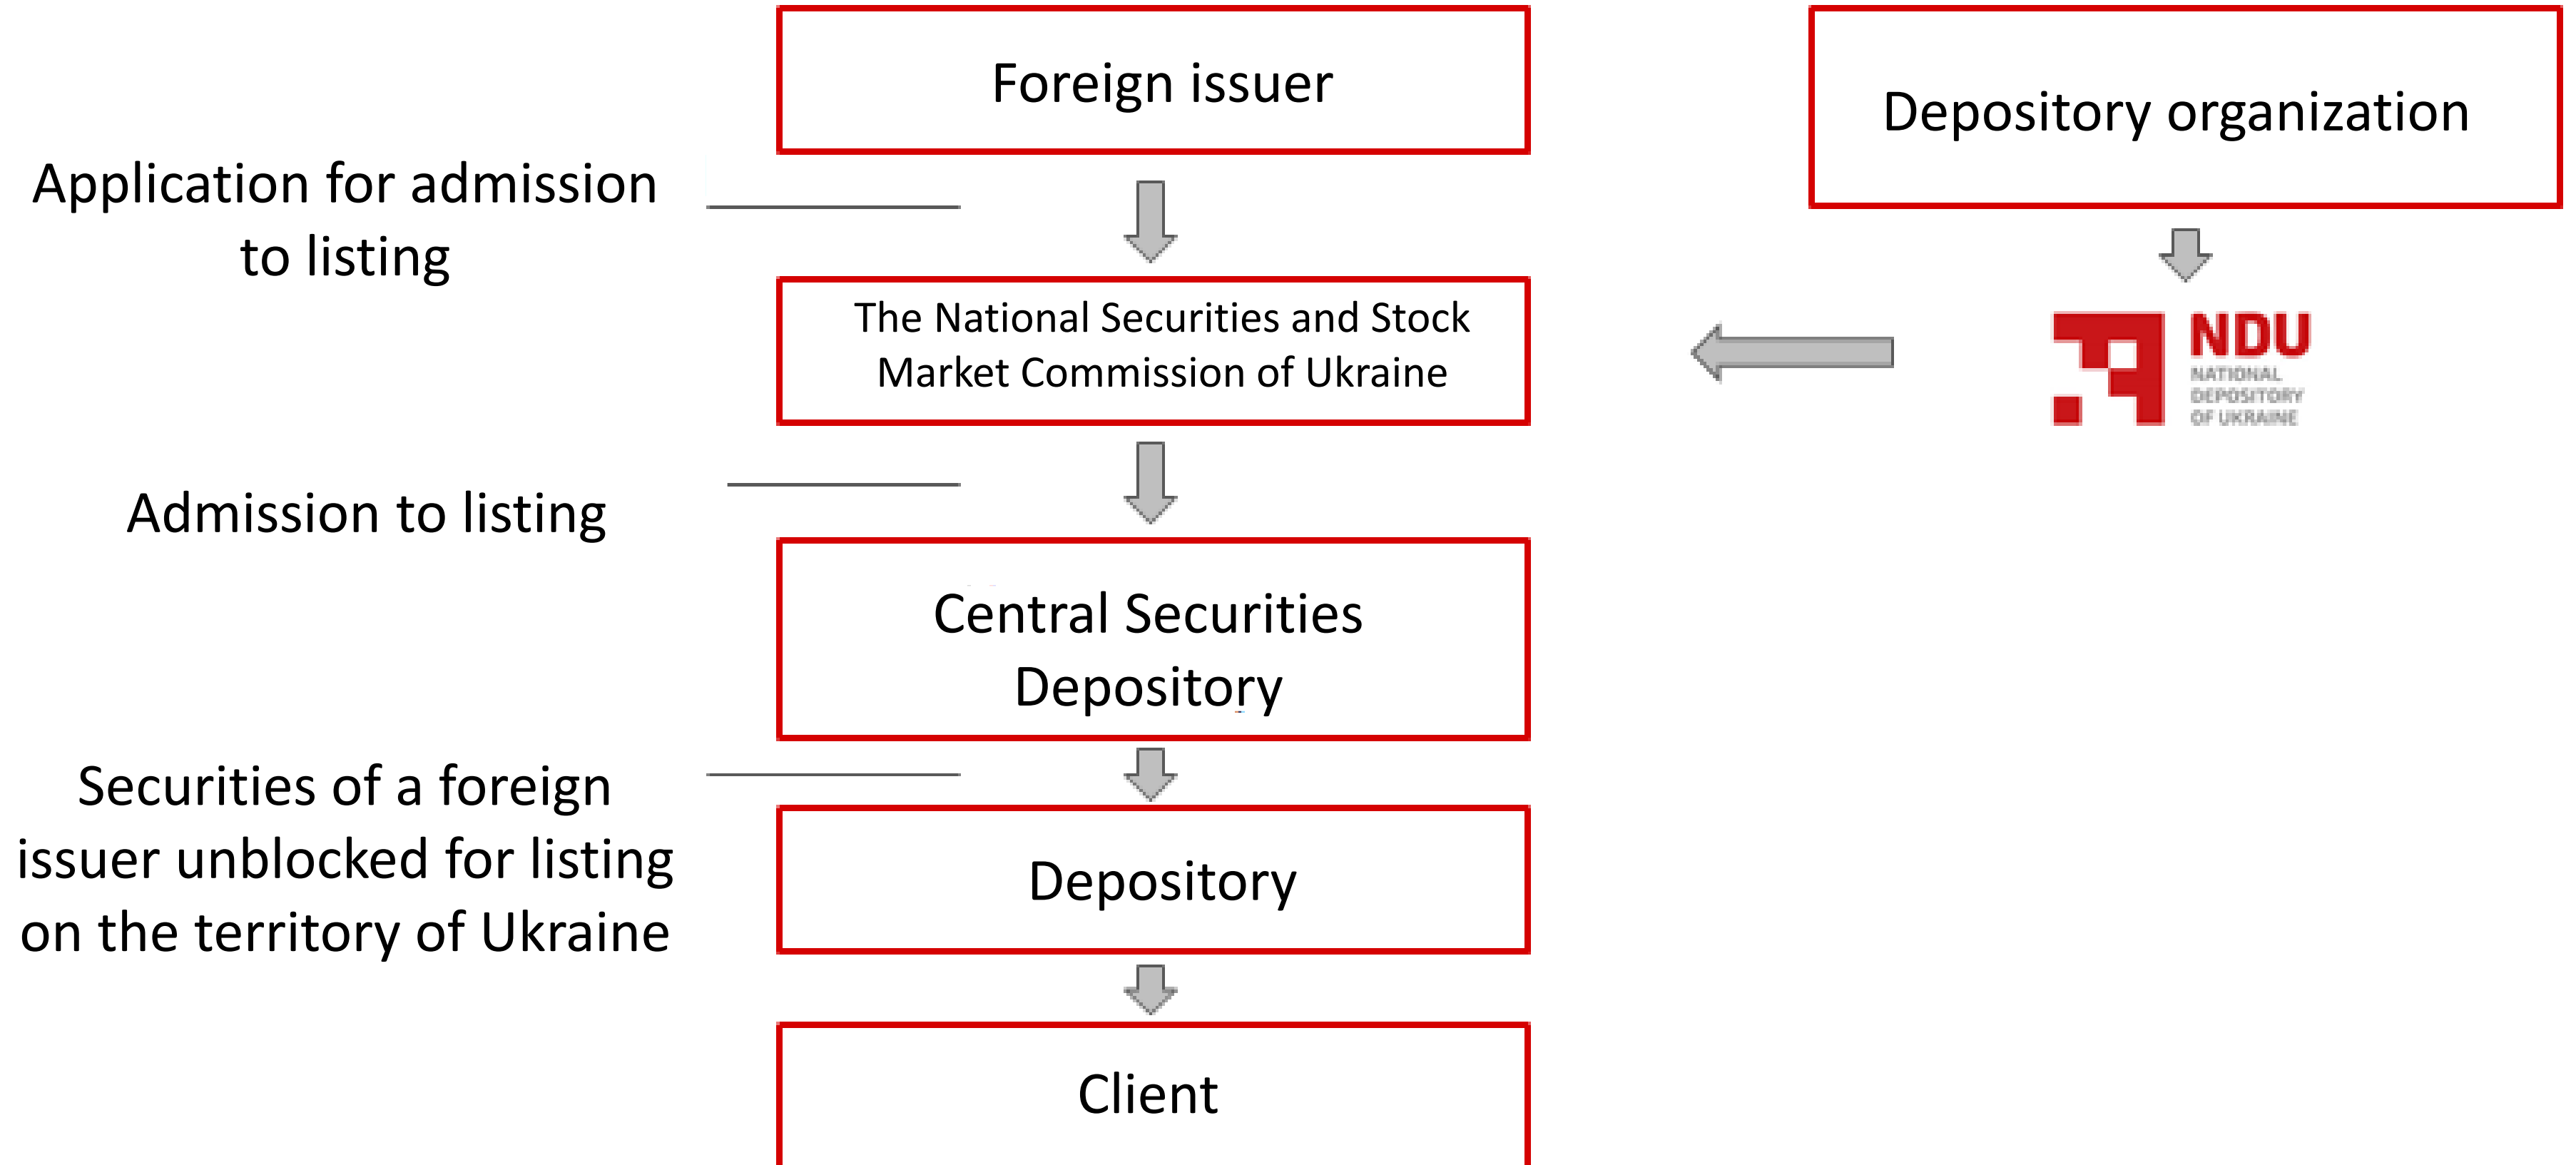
Foreign issuer

Depository organization

Application for admission to listing

The National Securities and Stock Market Commission of Ukraine

NDU
NATIONAL DEPOSITORY OF UKRAINE

Admission to listing

Central Securities Depository

Securities of a foreign issuer unblocked for listing on the territory of Ukraine

Depository

Client